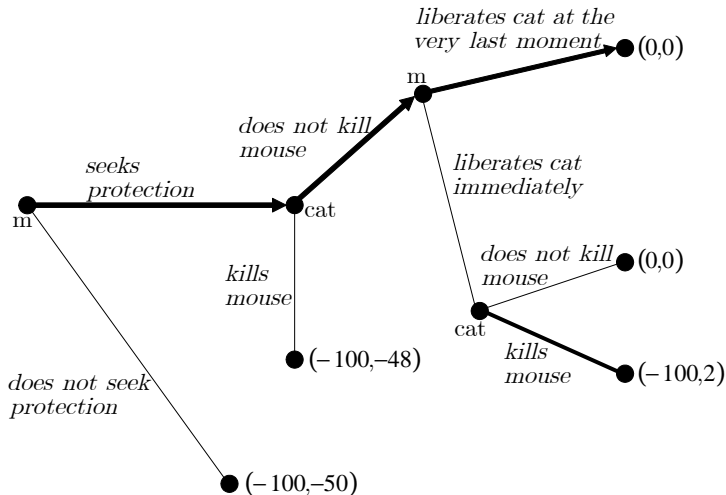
liberates cat at the very last moment

(0,0)

m

does not kill mouse

seeks protection

m

cat

liberates cat immediately

kills mouse

does not kill mouse

(0,0)

cat

(−100,−48)

kills mouse

(−100,2)

does not seek protection

(−100,−50)